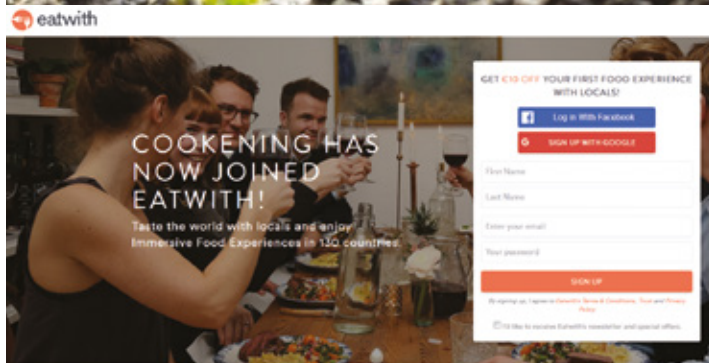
eatwith

COOKENING HAS NOW JOINED EATWITH!

Taste the world with locals and enjoy Immersive Food Experiences in 130 countries.

GET €10 OFF YOUR FIRST FOOD EXPERIENCE WITH LOCALS!

Log in With Facebook

SIGN UP WITH GOOGLE

First Name

Last Name

Enter your email

Your password

SIGN UP

By signing up, I agree to Eatwith's Terms & Conditions, Trust and Privacy Policy

I'd like to receive Eatwith's newsletter and special offers